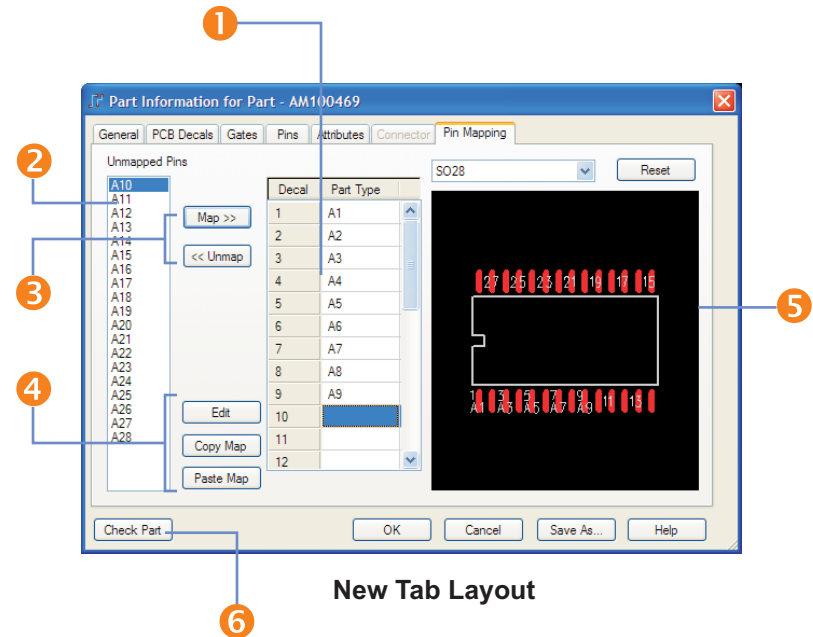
1

Part Information for Part - AM100469

General | PCB Decals | Gates | Pins | Attributes | Connector | Pin Mapping

2

Unmapped Pins

A10
A11
A12
A13
A14
A15
A16
A17
A18
A19
A20
A21
A22
A23
A24
A25
A26
A27
A28

Map >>

<< Unmap

3

4

Edit

Copy Map

Paste Map

| Decal | Part Type |
|---|---|
| 1 | A1 |
| 2 | A2 |
| 3 | A3 |
| 4 | A4 |
| 5 | A5 |
| 6 | A6 |
| 7 | A7 |
| 8 | A8 |
| 9 | A9 |
| 10 | |
| 11 | |
| 12 | |

SO28

Reset

27 25 23 21 19 17 15

1 3 5 7 9 11 13
A1 A3 A5 A7 A9

5

Check Part

OK

Cancel

Save As...

Help

6

New Tab Layout